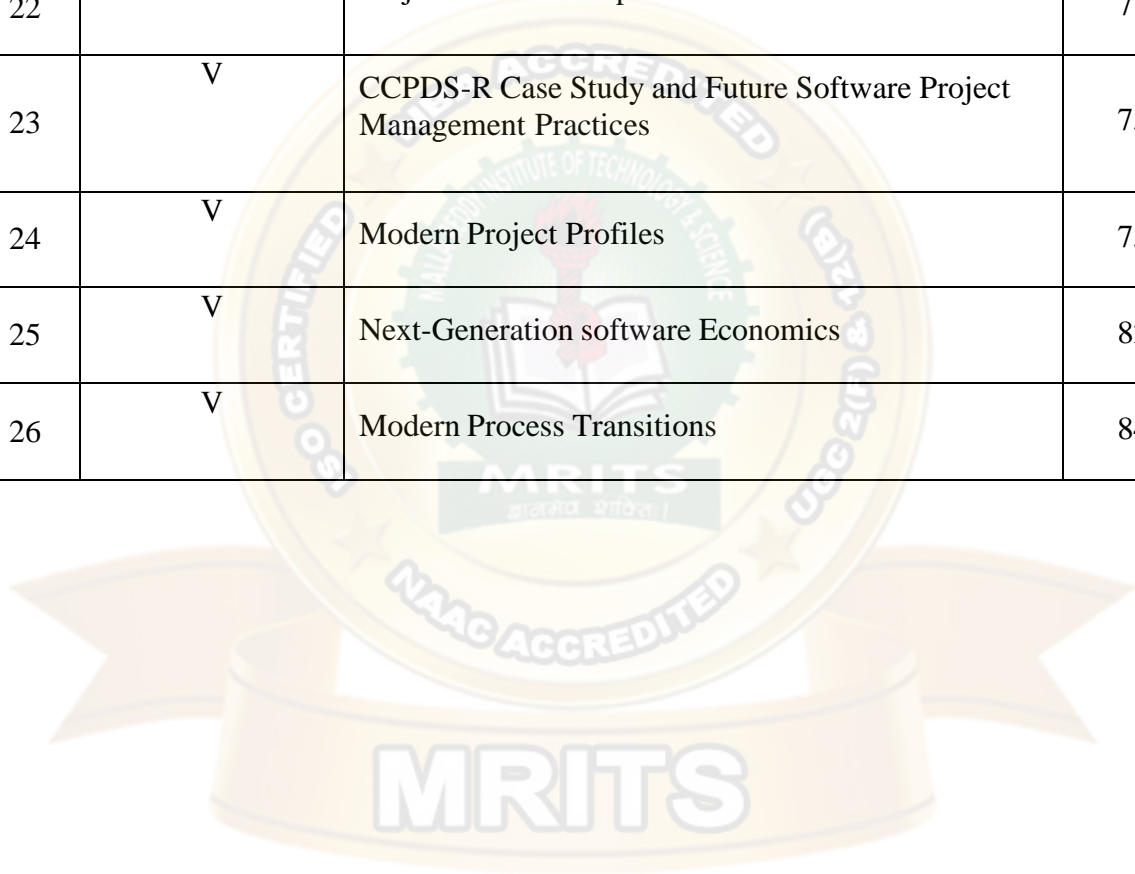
| 22 | | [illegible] | 7 |
|---|---|---|---|
| 23 | V | CCPDS-R Case Study and Future Software Project Management Practices | 7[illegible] |
| 24 | V | Modern Project Profiles | 7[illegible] |
| 25 | V | Next-Generation software Economics | 8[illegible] |
| 26 | V | Modern Process Transitions | 8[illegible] |

NAAC ACCREDITED
MALLA REDDY INSTITUTE OF TECHNOLOGY & SCIENCE
ISO CERTIFIED
UGC 2(f) & 12(B)
MRITS
MRITS